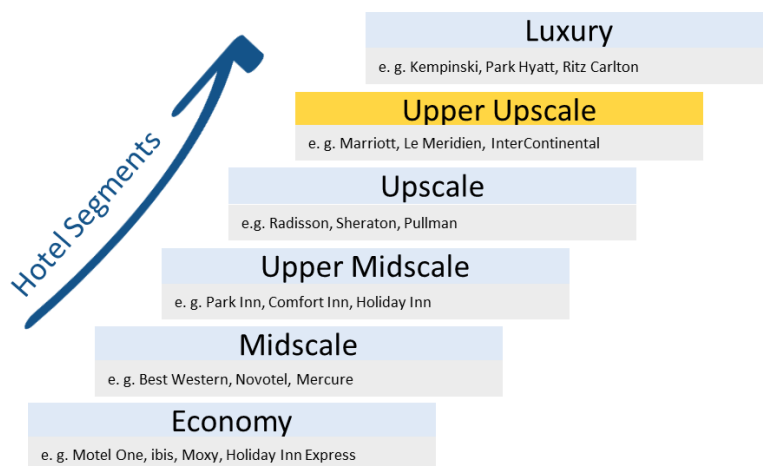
Hotel Segments

Luxury
e. g. Kempinski, Park Hyatt, Ritz Carlton

Upper Upscale
e. g. Marriott, Le Meridien, InterContinental

Upscale
e.g. Radisson, Sheraton, Pullman

Upper Midscale
e. g. Park Inn, Comfort Inn, Holiday Inn

Midscale
e. g. Best Western, Novotel, Mercure

Economy
e. g. Motel One, ibis, Moxy, Holiday Inn Express